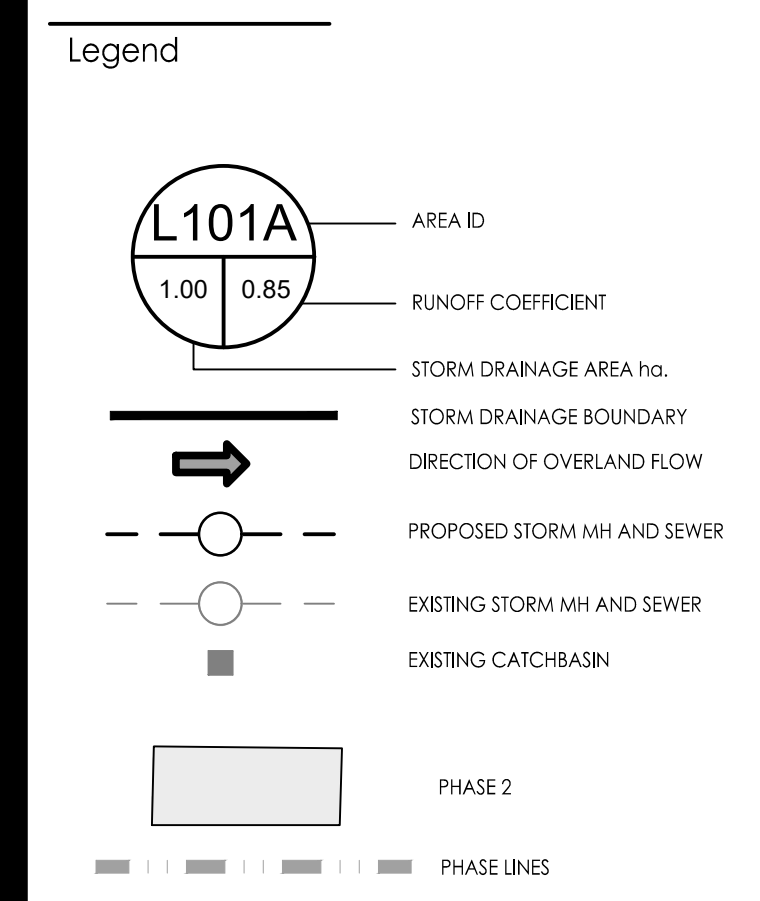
Legend

L101A

1.00 0.85

AREA ID

RUNOFF COEFFICIENT

STORM DRAINAGE AREA ha.

STORM DRAINAGE BOUNDARY

DIRECTION OF OVERLAND FLOW

PROPOSED STORM MH AND SEWER

EXISTING STORM MH AND SEWER

EXISTING CATCHBASIN

PHASE 2

PHASE LINES